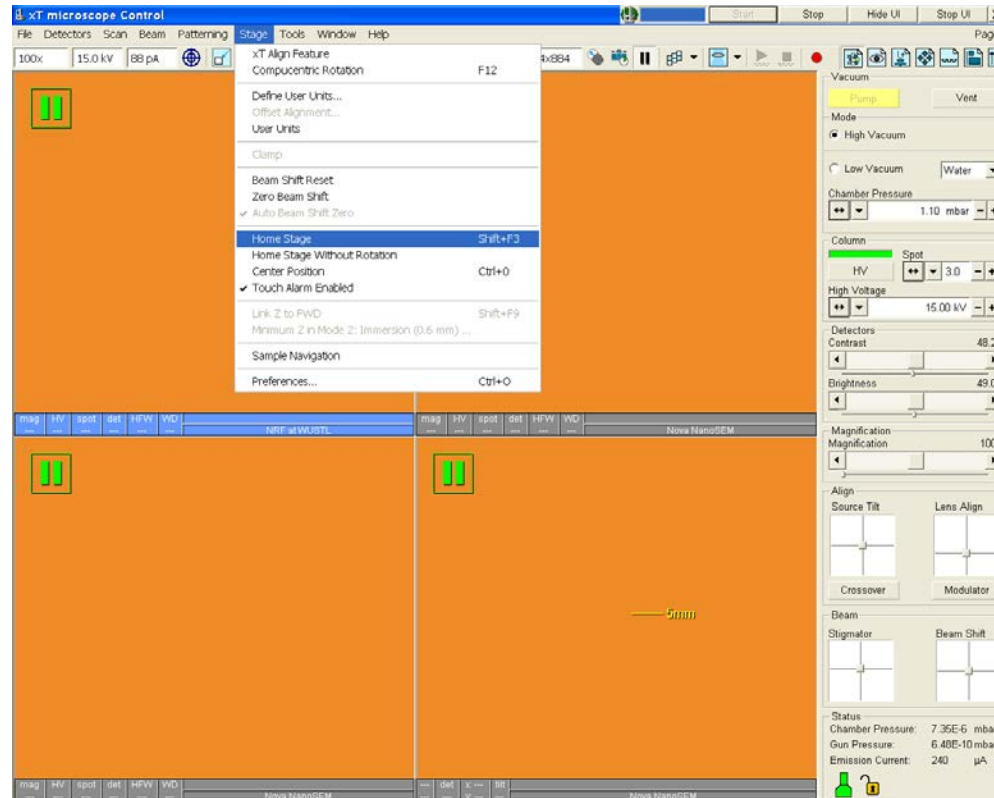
xT microscope Control
Start Stop Hide UI Stop UI
File Detectors Scan Beam Patterning Stage Tools Window Help
Pag
100x 15.0 kV 88 pA
4x884
xT Align Feature
Compucentric Rotation F12
Define User Units...
Offset Alignment...
User Units
Clamp
Beam Shift Reset
Zero Beam Shift
✓ Auto Beam Shift Zero
Home Stage Shift+F3
Home Stage Without Rotation
Center Position Ctrl+0
✓ Touch Alarm Enabled
Link Z to FWD Shift+F9
Minimum Z in Mode 2: Immersion (0.6 mm) ...
Sample Navigation
Preferences... Ctrl+O
Vacuum
Pump Vent
Mode
High Vacuum
Low Vacuum Water
Chamber Pressure
1.10 mbar
Column
Spot
HV 3.0
High Voltage
15.00 kV
Detectors
Contrast 48.2
Brightness 49.0
Magnification
Magnification 100
Align
Source Tilt Lens Align
Crossover Modulator
Beam
Stigmator Beam Shift
Status
Chamber Pressure: 7.35E-6 mba
Gun Pressure: 6.48E-10 mba
Emission Current: 240 µA
mag HV spot det HFW WD
NRF at WUSTL
mag HV spot det HFW WD
Nova NanoSEM
5mm
mag HV spot det HFW WD
Nova NanoSEM
det x tilt
Nova NanoSEM